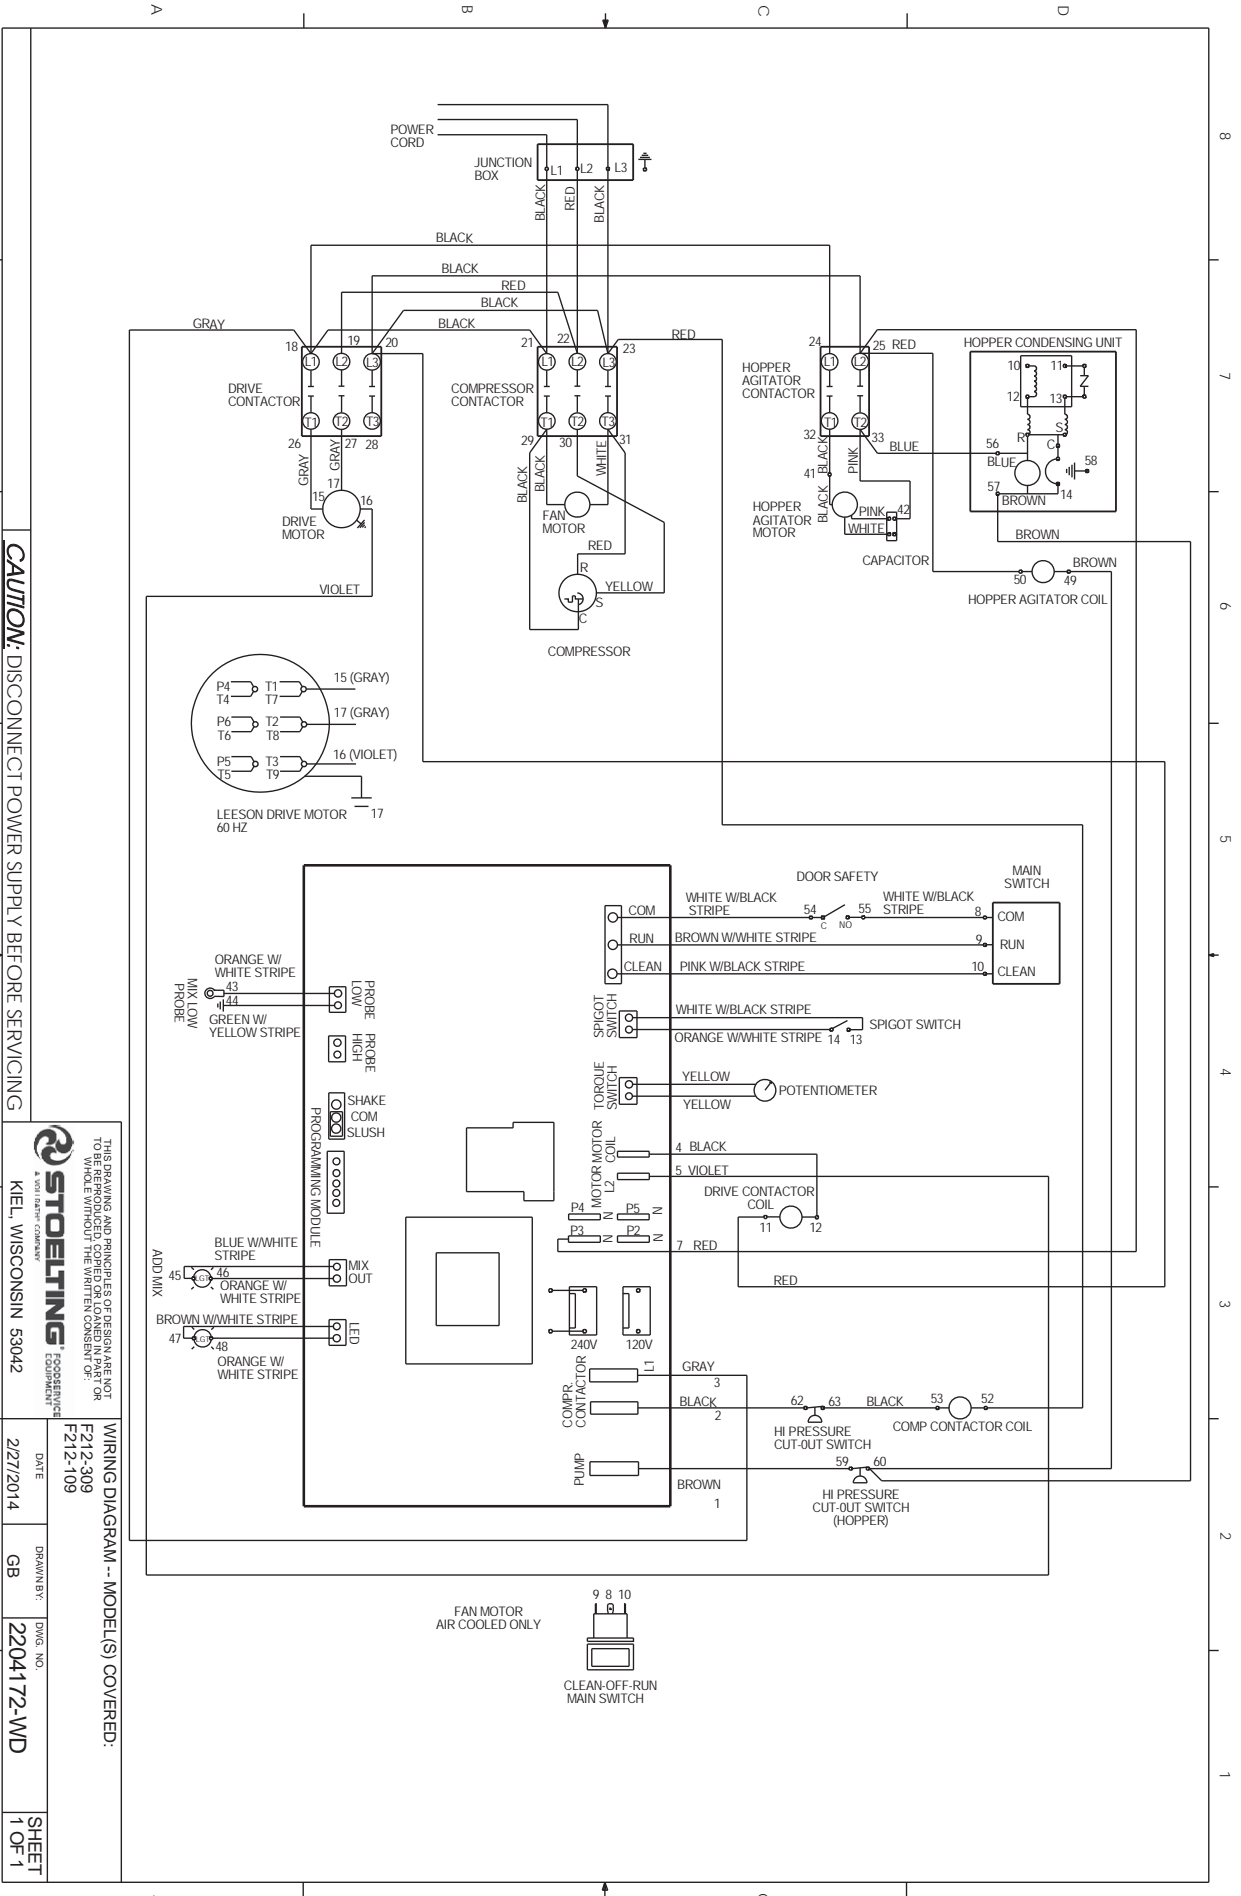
A B C D

8 7 6 5 4 3 2 1

POWER CORD
JUNCTION BOX
L1 L2 L3
BLACK RED BLACK
BLACK
BLACK
RED
BLACK
GRAY
BLACK
RED
18 19 20
L1 L2 L3
DRIVE CONTACTOR
T1 T2 T3
26 27 28
GRAY GRAY
17
15 16
DRIVE MOTOR
21 22 23
L1 L2 L3
COMPRESSOR CONTACTOR
T1 T2 T3
29 30 31
BLACK BLACK WHITE
FAN MOTOR
RED
R
YELLOW
S
C
COMPRESSOR
24 25 RED
L1 L2
HOPPER AGITATOR CONTACTOR
T1 T2
32 33
BLUE
41
BLACK PINK
BLACK
HOPPER AGITATOR MOTOR
PINK
WHITE
42
CAPACITOR
HOPPER CONDENSING UNIT
10 11
12 13
R C S
56
BLUE
57
BROWN
14
58
BROWN
50 49 BROWN
HOPPER AGITATOR COIL
VIOLET

P4 T4 T1 T7 15 (GRAY)
P6 T6 T2 T8 17 (GRAY)
P5 T5 T3 T9 16 (VIOLET)
17
LEESON DRIVE MOTOR 60 HZ

DOOR SAFETY
MAIN SWITCH
COM WHITE W/BLACK STRIPE 54 C NO 55 WHITE W/BLACK STRIPE 8 COM
RUN BROWN W/WHITE STRIPE 9 RUN
CLEAN PINK W/BLACK STRIPE 10 CLEAN
SPIGOT SWITCH
WHITE W/BLACK STRIPE
SPIGOT SWITCH
ORANGE W/WHITE STRIPE 14 13
TORQUE SWITCH
YELLOW
POTENTIOMETER
YELLOW
MOTOR COIL
4 BLACK
MOTOR L2
5 VIOLET
DRIVE CONTACTOR COIL
11 12
P4 N P5 N
P3 N P2 N
7 RED
RED
240V 120V
L1 GRAY 3
COMPR. CONTACTOR
BLACK 2
62 63 BLACK 53 52
HI PRESSURE CUT-0UT SWITCH
COMP CONTACTOR COIL
PUMP
BROWN 1
59 60
HI PRESSURE CUT-0UT SWITCH (HOPPER)

ORANGE W/ WHITE STRIPE
MIX LOW PROBE
43
44
GREEN W/ YELLOW STRIPE
PROBE LOW
PROBE HIGH
SHAKE
COM
SLUSH
PROGRAMMING MODULE
BLUE W/WHITE STRIPE
ADD MIX
45 46 LGT
ORANGE W/ WHITE STRIPE
MIX OUT
BROWN W/WHITE STRIPE
47 LGT 48
LED
ORANGE W/ WHITE STRIPE

FAN MOTOR AIR COOLED ONLY
9 8 10
CLEAN-OFF-RUN MAIN SWITCH

CAUTION: DISCONNECT POWER SUPPLY BEFORE SERVICING

THIS DRAWING AND PRINCIPLES OF DESIGN ARE NOT TO BE REPRODUCED, COPIED OR LOANED IN PART OR WHOLE WITHOUT THE WRITTEN CONSENT OF:
STOELTING FOODSERVICE EQUIPMENT
A VOLLRATH COMPANY
KIEL, WISCONSIN 53042
WIRING DIAGRAM -- MODEL(S) COVERED:
F212-309
F212-109
DATE 2/27/2014
DRAWN BY: GB
DWG. NO. 2204172-WD
SHEET 1 OF 1